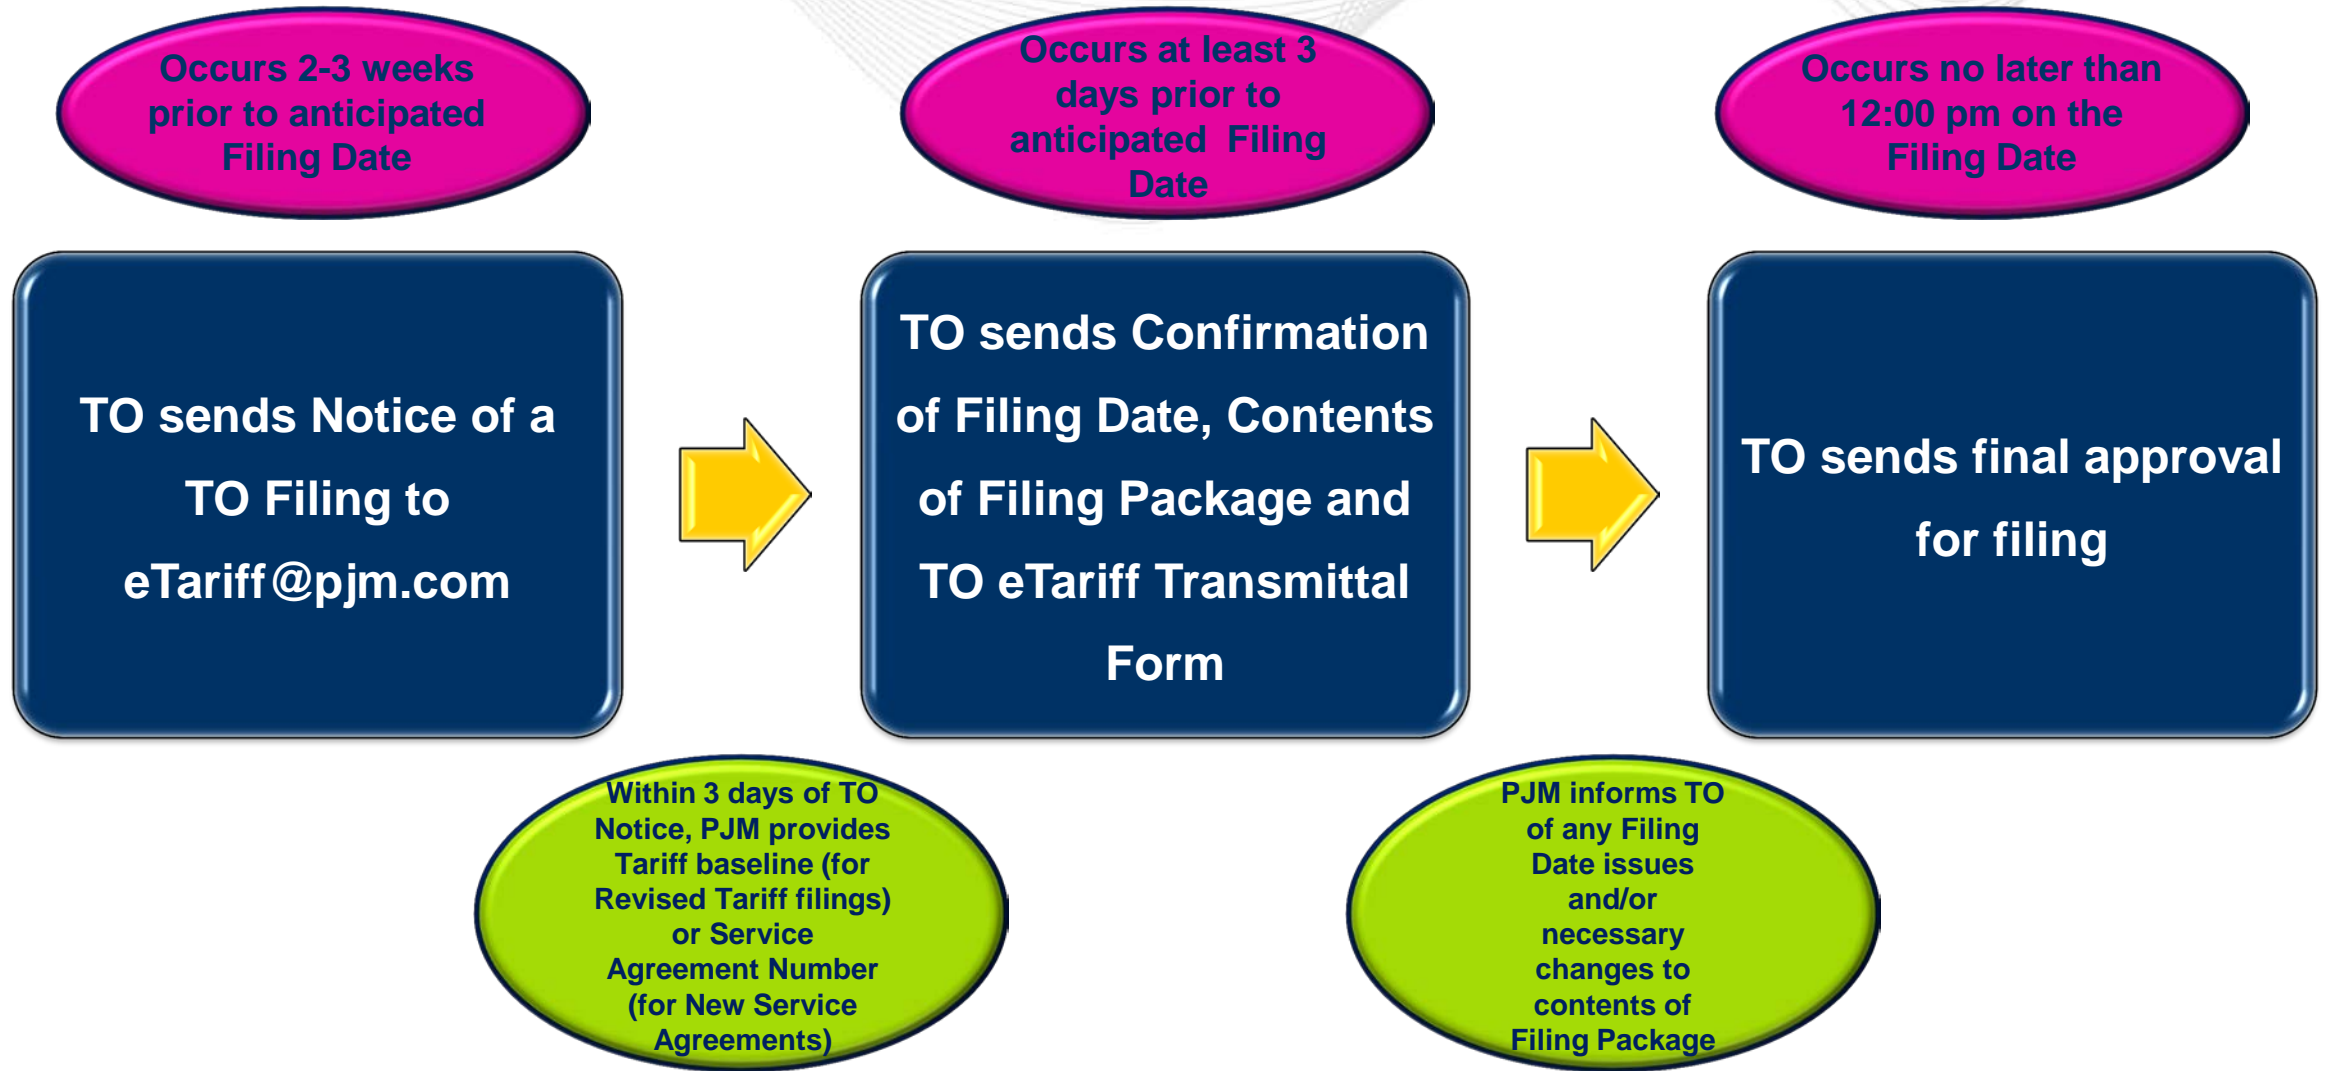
Occurs 2-3 weeks prior to anticipated Filing Date

Occurs at least 3 days prior to anticipated Filing Date

Occurs no later than 12:00 pm on the Filing Date

TO sends Notice of a TO Filing to eTariff@pjm.com

TO sends Confirmation of Filing Date, Contents of Filing Package and TO eTariff Transmittal Form

TO sends final approval for filing

Within 3 days of TO Notice, PJM provides Tariff baseline (for Revised Tariff filings) or Service Agreement Number (for New Service Agreements)

PJM informs TO of any Filing Date issues and/or necessary changes to contents of Filing Package